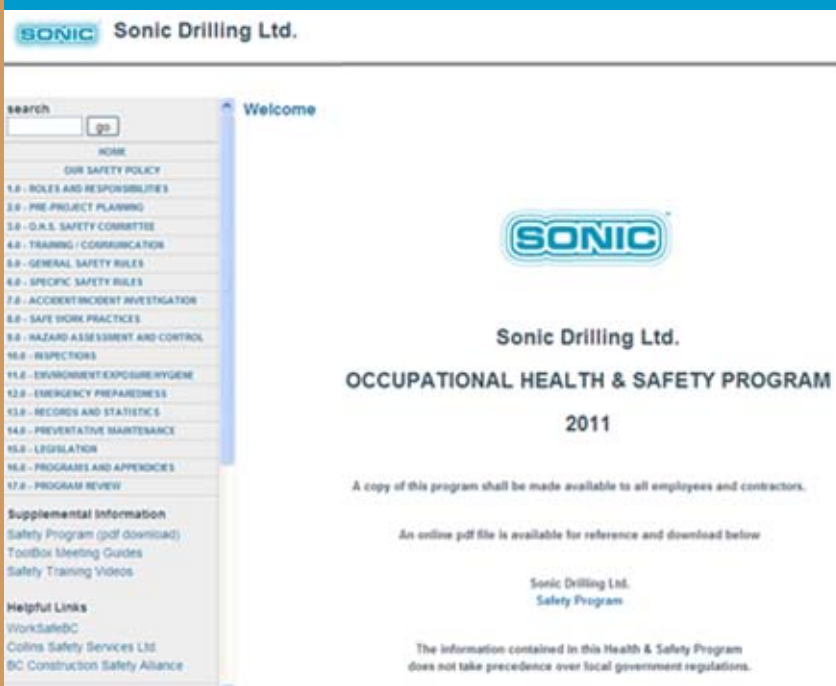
SONIC Sonic Drilling Ltd.

search
go
HOME
OUR SAFETY POLICY
1.0 - ROLES AND RESPONSIBILITIES
2.0 - PRE-PROJECT PLANNING
3.0 - O.H.S. SAFETY COMMITTEE
4.0 - TRAINING / COMMUNICATION
5.0 - GENERAL SAFETY RULES
6.0 - SPECIFIC SAFETY RULES
7.0 - ACCIDENT/INCIDENT INVESTIGATION
8.0 - SAFE WORK PRACTICES
9.0 - HAZARD ASSESSMENT AND CONTROL
10.0 - INSPECTIONS
11.0 - ENVIRONMENT/EXPOSURE/HYGIENE
12.0 - EMERGENCY PREPAREDNESS
13.0 - RECORDS AND STATISTICS
14.0 - PREVENTATIVE MAINTENANCE
15.0 - LEGISLATION
16.0 - PROGRAMS AND APPENDICIES
17.0 - PROGRAM REVIEW

Supplemental Information
Safety Program (pdf download)
ToolBox Meeting Guides
Safety Training Videos

Helpful Links
WorkSafeBC
Collins Safety Services Ltd.
BC Construction Safety Alliance

Welcome

SONIC

Sonic Drilling Ltd.

OCCUPATIONAL HEALTH & SAFETY PROGRAM

2011

A copy of this program shall be made available to all employees and contractors.

An online pdf file is available for reference and download below

Sonic Drilling Ltd.
Safety Program

The information contained in this Health & Safety Program does not take precedence over local government regulations.